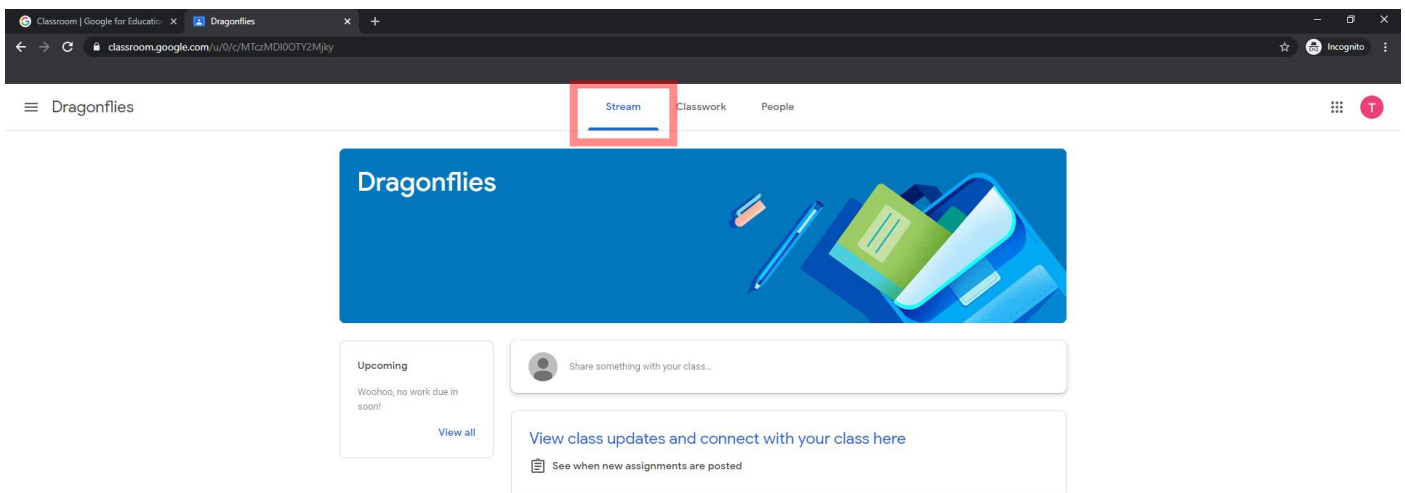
Classroom | Google for Educatio ×
Dragonflies ×
+

classroom.google.com/u/0/c/MTczMDI0OTY2Mjky

Incognito

Dragonflies

Stream Classwork People

T

Dragonflies

Upcoming

Woohoo, no work due in soon!

View all

Share something with your class...

View class updates and connect with your class here

See when new assignments are posted